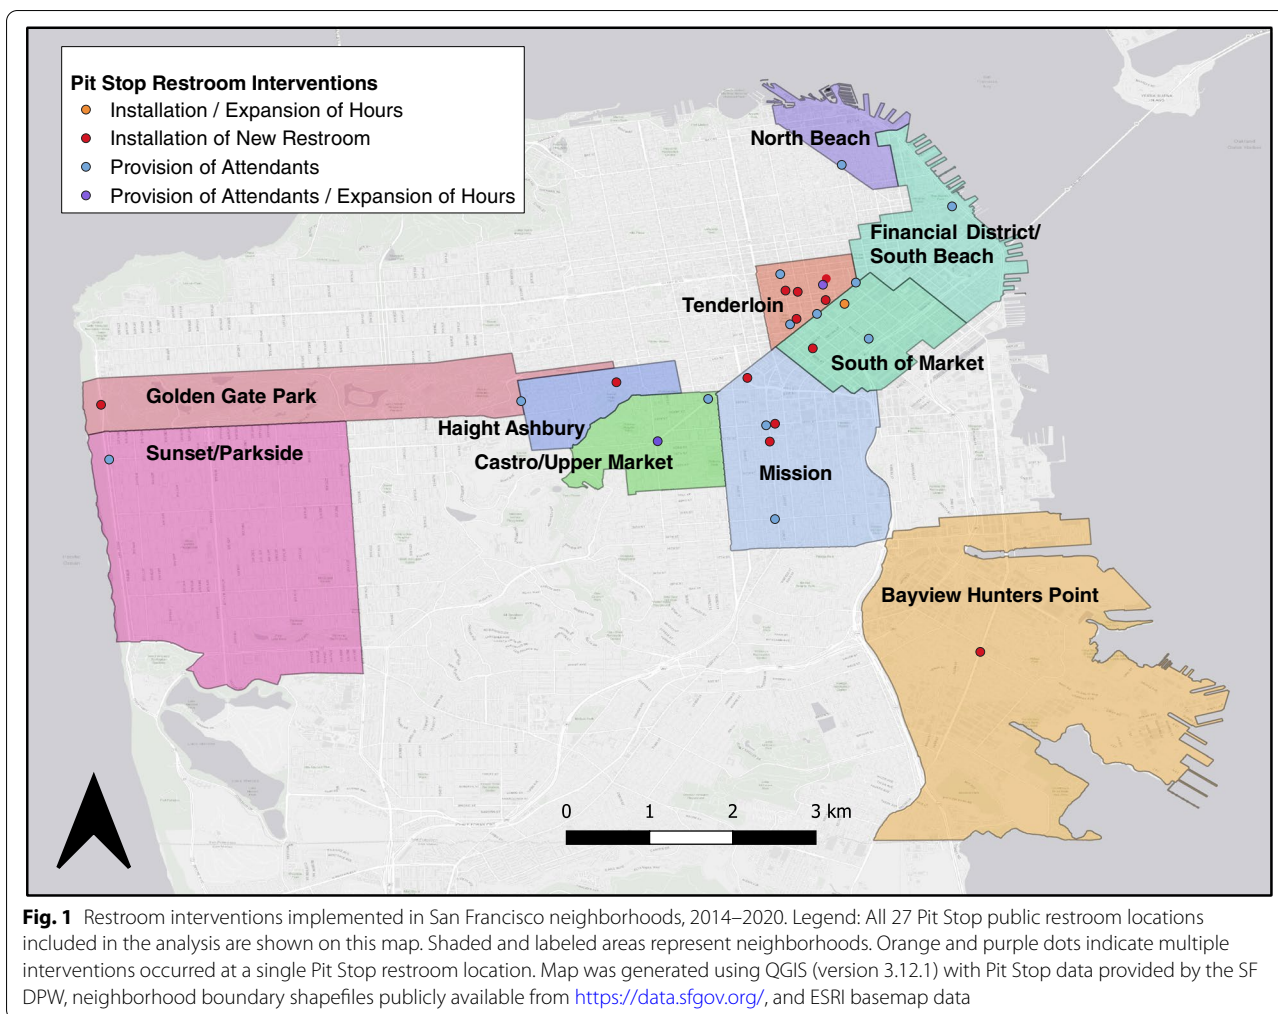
Pit Stop Restroom Interventions
Installation / Expansion of Hours
Installation of New Restroom
Provision of Attendants
Provision of Attendants / Expansion of Hours

North Beach
Financial District/ South Beach
Tenderloin
South of Market
Golden Gate Park
Haight Ashbury
Sunset/Parkside
Castro/Upper Market
Mission
Bayview Hunters Point

0 1 2 3 km

**Fig. 1** Restroom interventions implemented in San Francisco neighborhoods, 2014–2020. Legend: All 27 Pit Stop public restroom locations included in the analysis are shown on this map. Shaded and labeled areas represent neighborhoods. Orange and purple dots indicate multiple interventions occurred at a single Pit Stop restroom location. Map was generated using QGIS (version 3.12.1) with Pit Stop data provided by the SF DPW, neighborhood boundary shapefiles publicly available from https://data.sfgov.org/, and ESRI basemap data